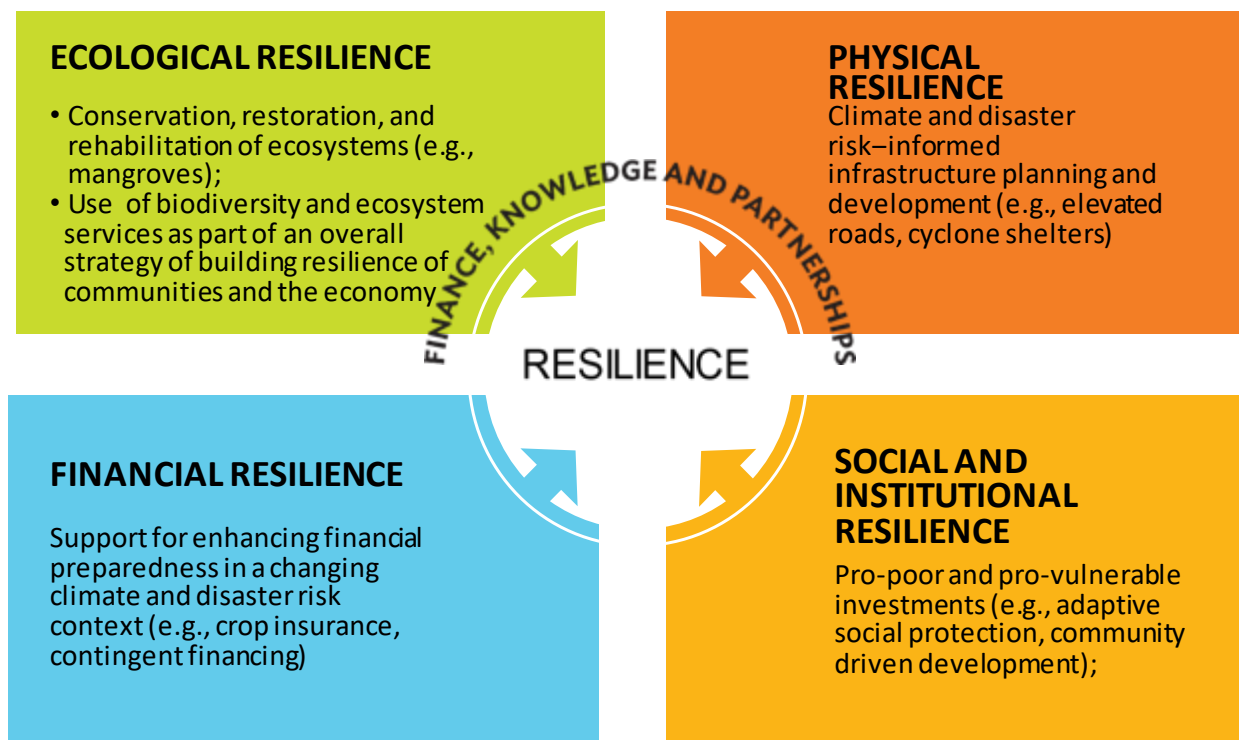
ECOLOGICAL RESILIENCE

• Conservation, restoration, and rehabilitation of ecosystems (e.g., mangroves);
• Use of biodiversity and ecosystem services as part of an overall strategy of building resilience of communities and the economy

PHYSICAL RESILIENCE
Climate and disaster risk–informed infrastructure planning and development (e.g., elevated roads, cyclone shelters)

FINANCE, KNOWLEDGE AND PARTNERSHIPS

RESILIENCE

FINANCIAL RESILIENCE

Support for enhancing financial preparedness in a changing climate and disaster risk context (e.g., crop insurance, contingent financing)

SOCIAL AND INSTITUTIONAL RESILIENCE

Pro-poor and pro-vulnerable investments (e.g., adaptive social protection, community driven development);